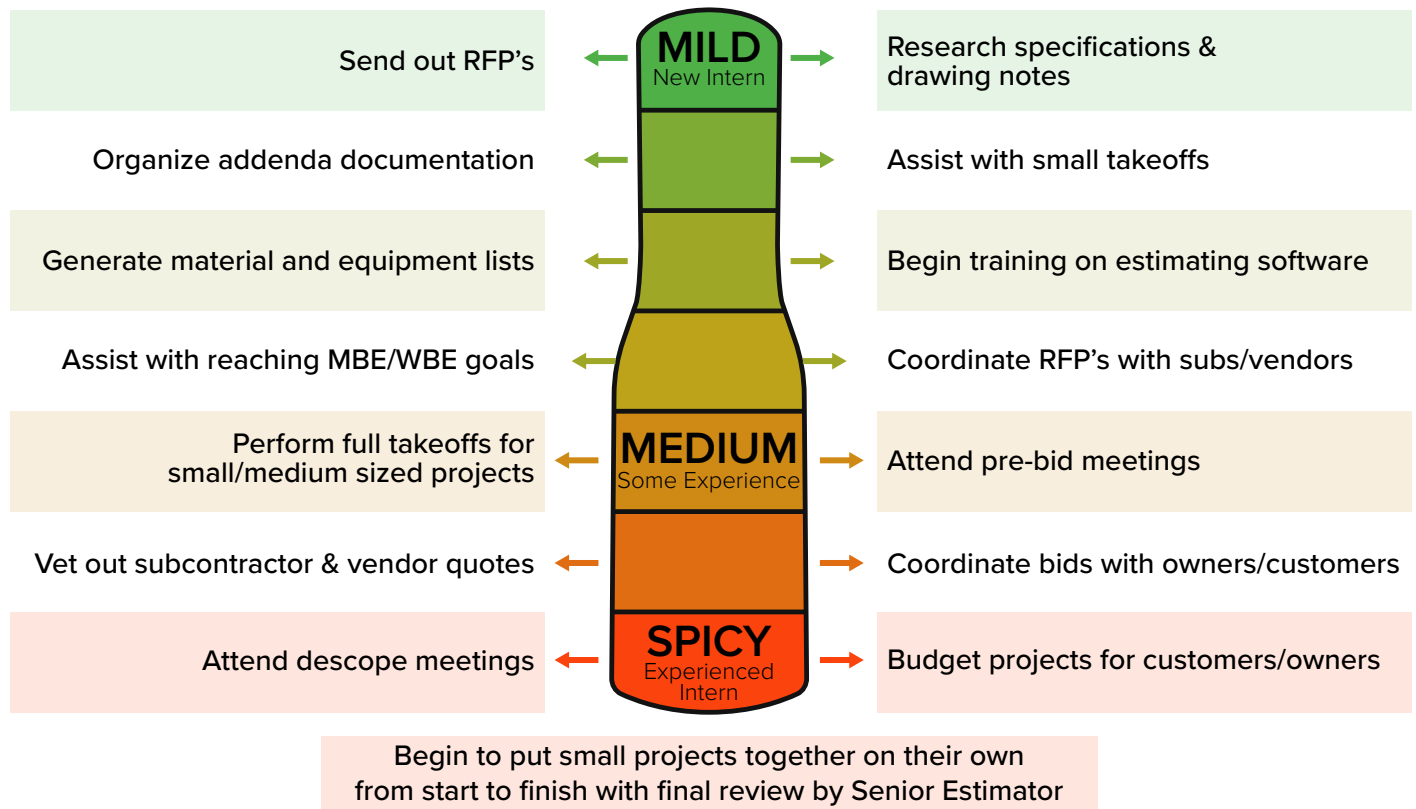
Send out RFP’s

MILD
New Intern

Research specifications & drawing notes

Organize addenda documentation

Assist with small takeoffs

Generate material and equipment lists

Begin training on estimating software

Assist with reaching MBE/WBE goals

Coordinate RFP’s with subs/vendors

Perform full takeoffs for small/medium sized projects

MEDIUM
Some Experience

Attend pre-bid meetings

Vet out subcontractor & vendor quotes

Coordinate bids with owners/customers

Attend descope meetings

SPICY
Experienced Intern

Budget projects for customers/owners

Begin to put small projects together on their own from start to finish with final review by Senior Estimator